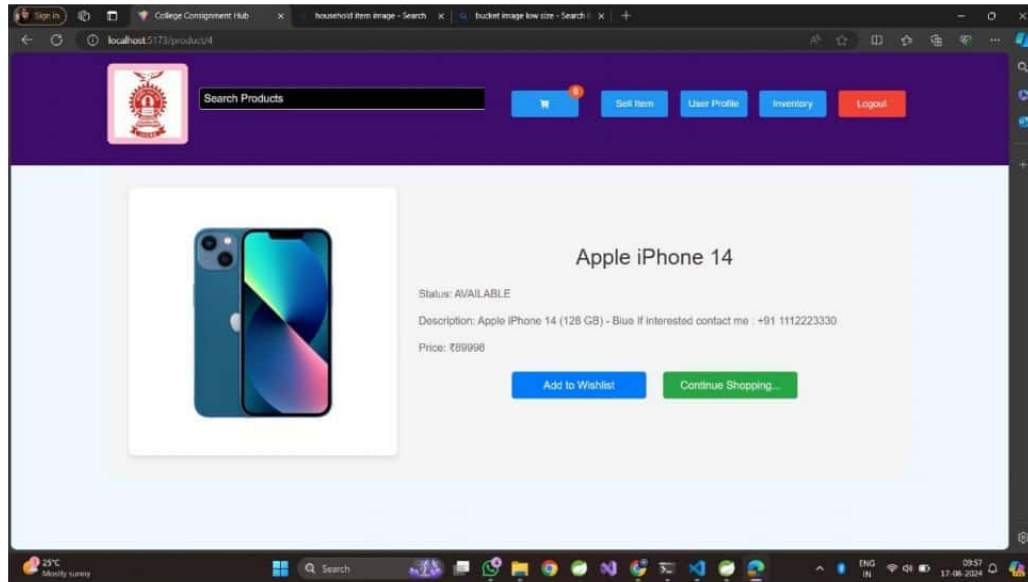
Sign in
College Consignment Hub
household item image - Search
bucket image low size - Search
localhost:5173/product/4

Search Products
0
Sell Item
User Profile
Inventory
Logout

Apple iPhone 14

Status: AVAILABLE

Description: Apple iPhone 14 (128 GB) - Blue If interested contact me : +91 1112223330

Price: ₹89998

Add to Wishlist
Continue Shopping...

25°C
Mostly sunny
Search
ENG
IN
09:57
17-08-2024